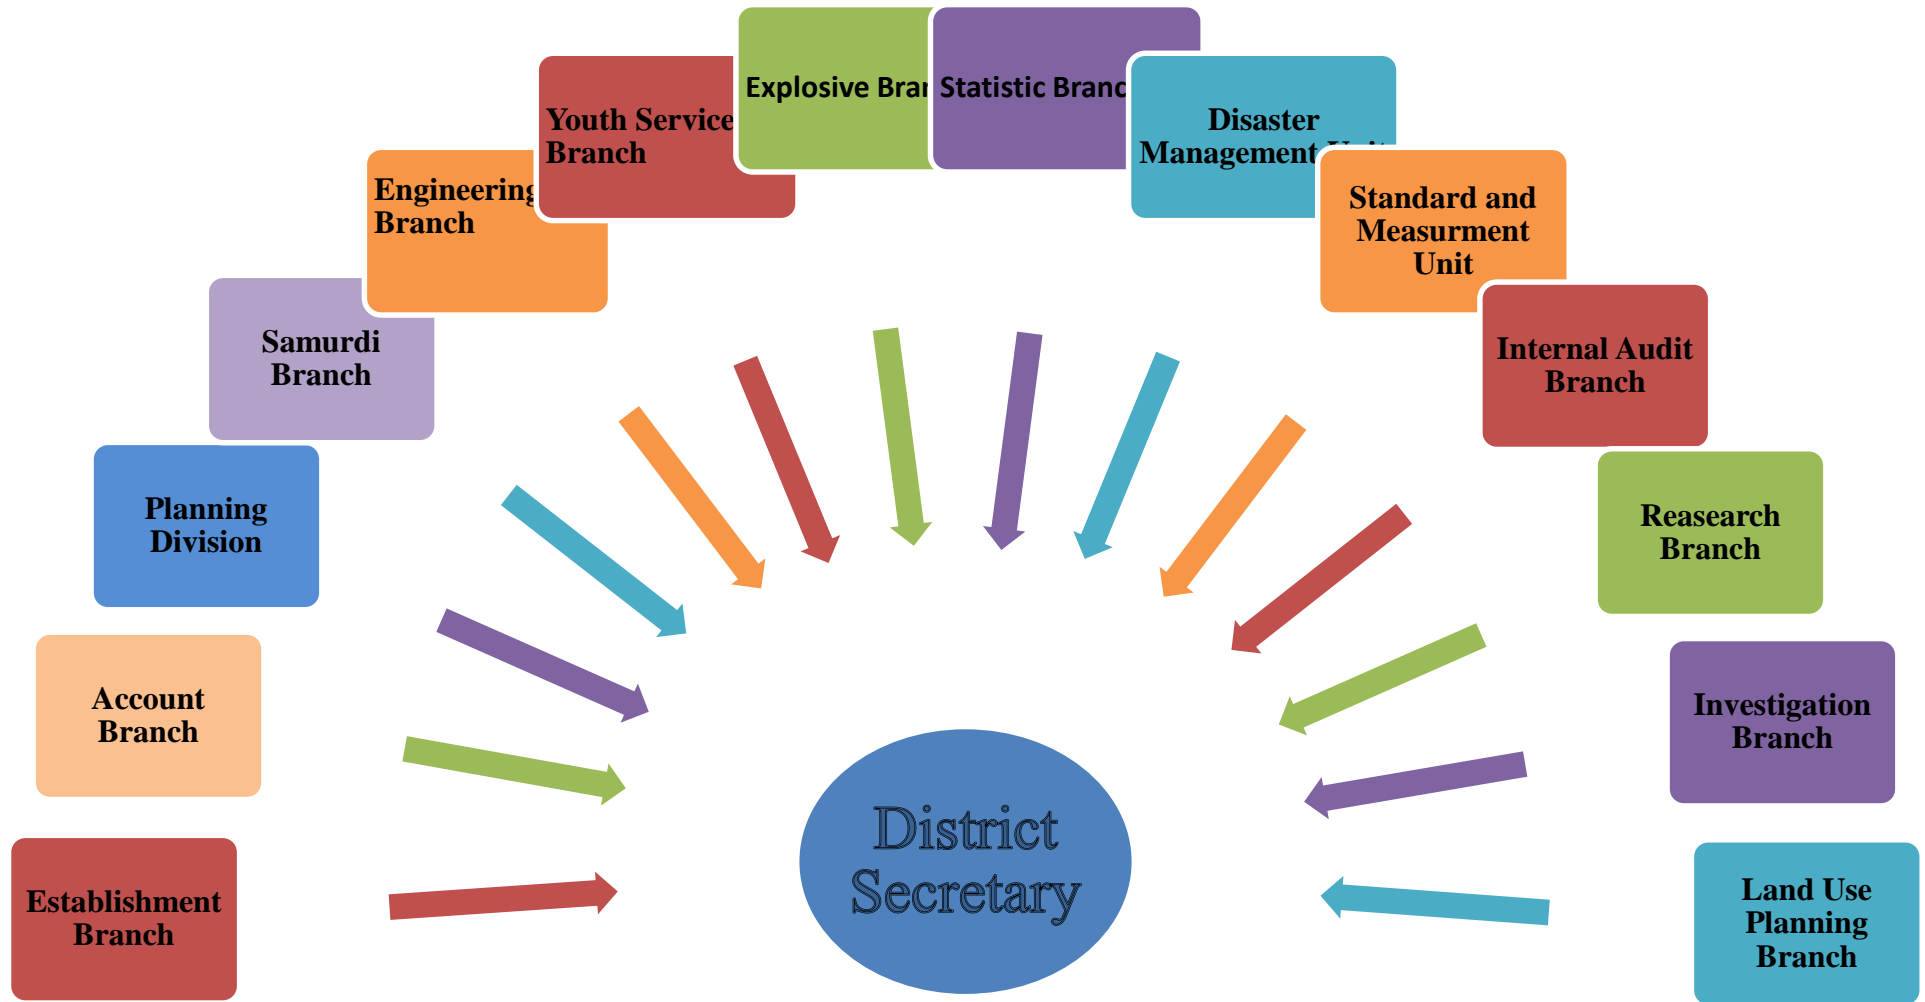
Establishment Branch

Account Branch

Planning Division

Samurdi Branch

Engineering Branch

Youth Service Branch

Explosive Bra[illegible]

Statistic Branc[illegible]

Disaster Management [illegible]

Standard and Measurment Unit

Internal Audit Branch

Reasearch Branch

Investigation Branch

Land Use Planning Branch

District Secretary